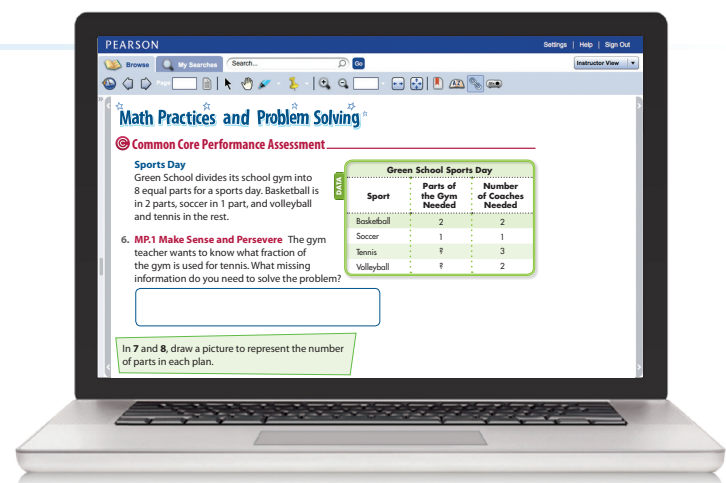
PEARSON

Settings | Help | Sign Out

Browse My Searches Search... Go Instructor View

Page

Math Practices and Problem Solving

Common Core Performance Assessment

Sports Day
Green School divides its school gym into 8 equal parts for a sports day. Basketball is in 2 parts, soccer in 1 part, and volleyball and tennis in the rest.

6. MP.1 Make Sense and Persevere The gym teacher wants to know what fraction of the gym is used for tennis. What missing information do you need to solve the problem?

DATA

Green School Sports Day

| Sport | Parts of the Gym Needed | Number of Coaches Needed |
|---|---|---|
| Basketball | 2 | 2 |
| Soccer | 1 | 1 |
| Tennis | ? | 3 |
| Volleyball | ? | 2 |

In 7 and 8, draw a picture to represent the number of parts in each plan.